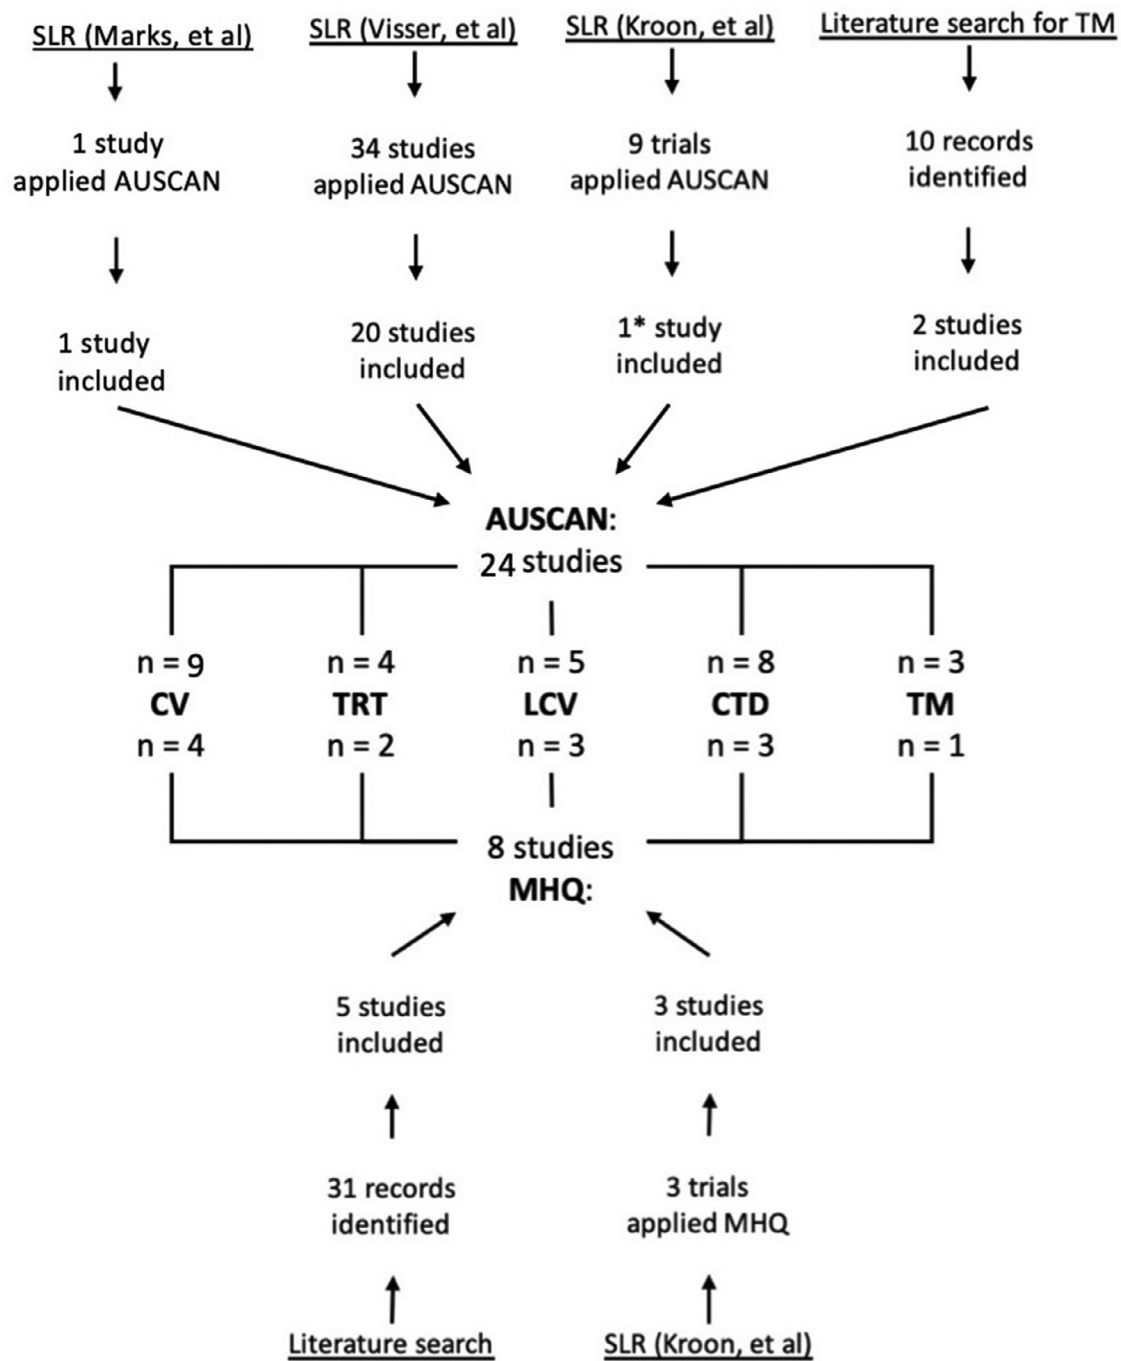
SLR (Marks, et al)

1 study applied AUSCAN

1 study included

SLR (Visser, et al)

34 studies applied AUSCAN

20 studies included

SLR (Kroon, et al)

9 trials applied AUSCAN

1* study included

Literature search for TM

10 records identified

2 studies included

AUSCAN: 24 studies

n = 9
CV
n = 4

n = 4
TRT
n = 2

n = 5
LCV
n = 3

n = 8
CTD
n = 3

n = 3
TM
n = 1

8 studies
MHQ:

5 studies included

31 records identified

Literature search

3 studies included

3 trials applied MHQ

SLR (Kroon, et al)